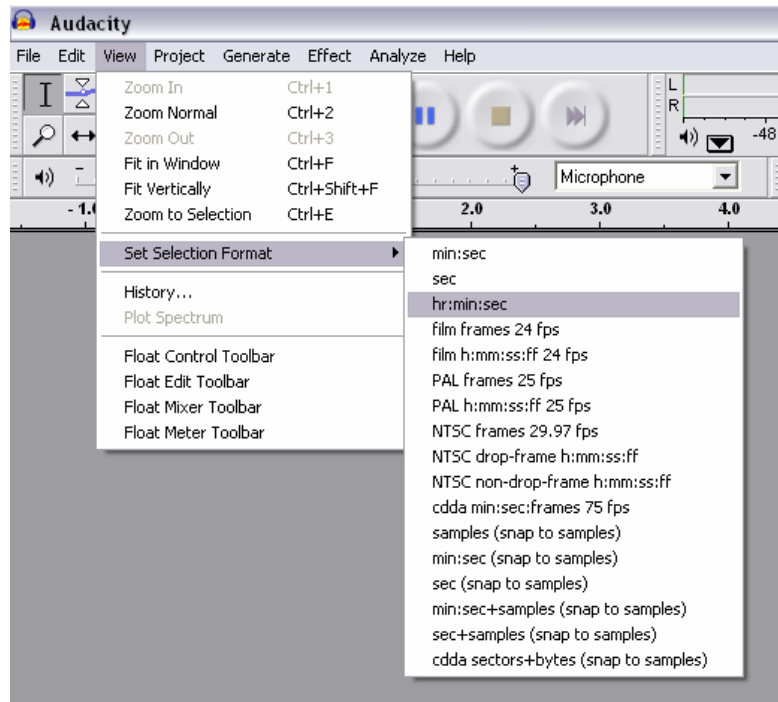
Audacity

File Edit View Project Generate Effect Analyze Help

Zoom In Ctrl+1
Zoom Normal Ctrl+2
Zoom Out Ctrl+3
Fit in Window Ctrl+F
Fit Vertically Ctrl+Shift+F
Zoom to Selection Ctrl+E

Set Selection Format

History...
Plot Spectrum

Float Control Toolbar
Float Edit Toolbar
Float Mixer Toolbar
Float Meter Toolbar

L
R
-48

Microphone

-1.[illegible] 2.0 3.0 4.0

min:sec
sec
hr:min:sec
film frames 24 fps
film h:mm:ss:ff 24 fps
PAL frames 25 fps
PAL h:mm:ss:ff 25 fps
NTSC frames 29.97 fps
NTSC drop-frame h:mm:ss:ff
NTSC non-drop-frame h:mm:ss:ff
cdda min:sec:frames 75 fps
samples (snap to samples)
min:sec (snap to samples)
sec (snap to samples)
min:sec+samples (snap to samples)
sec+samples (snap to samples)
cdda sectors+bytes (snap to samples)